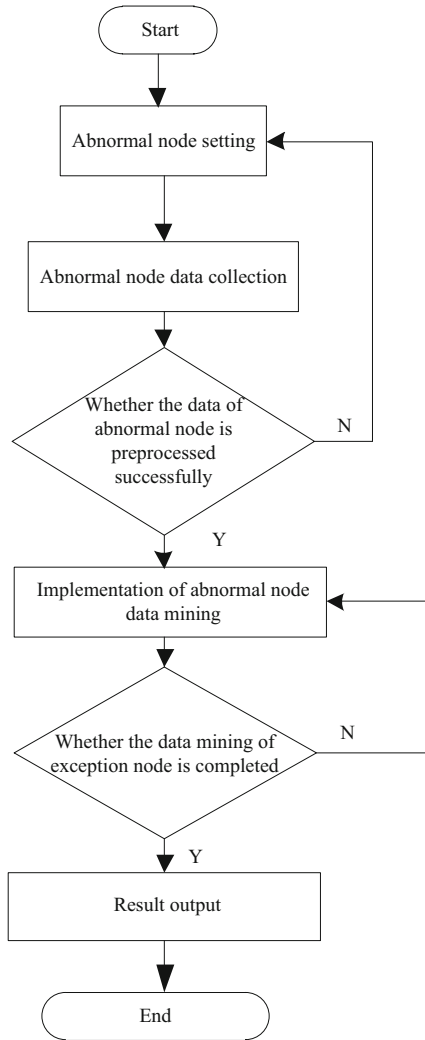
Start

Abnormal node setting

Abnormal node data collection

Whether the data of abnormal node is preprocessed successfully

N

Y

Implementation of abnormal node data mining

Whether the data mining of exception node is completed

N

Y

Result output

End